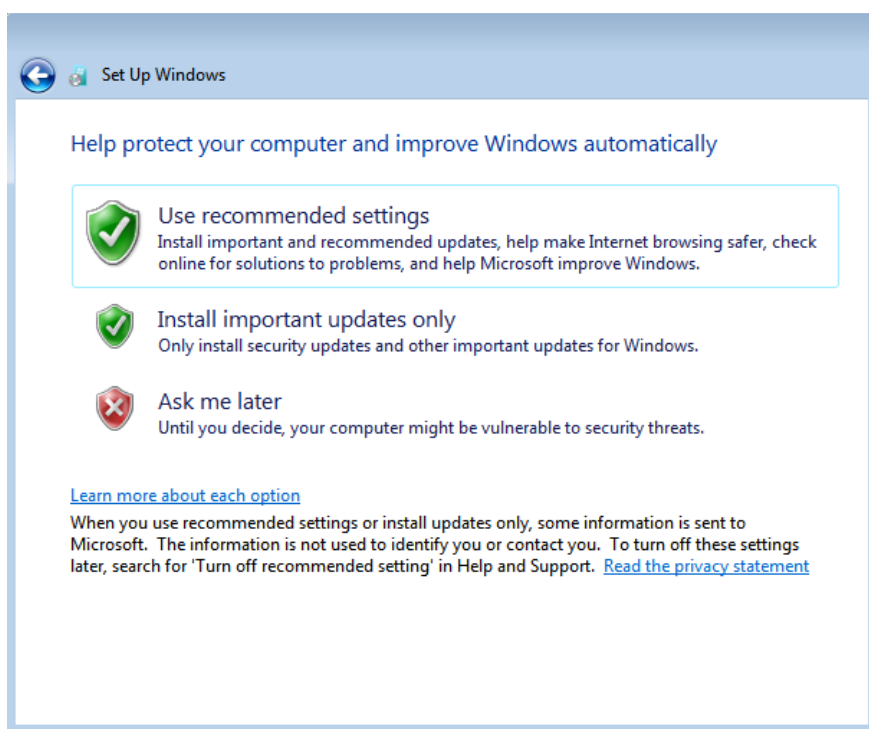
Set Up Windows

Help protect your computer and improve Windows automatically

Use recommended settings
Install important and recommended updates, help make Internet browsing safer, check online for solutions to problems, and help Microsoft improve Windows.

Install important updates only
Only install security updates and other important updates for Windows.

Ask me later
Until you decide, your computer might be vulnerable to security threats.

Learn more about each option
When you use recommended settings or install updates only, some information is sent to Microsoft. The information is not used to identify you or contact you. To turn off these settings later, search for 'Turn off recommended setting' in Help and Support. Read the privacy statement